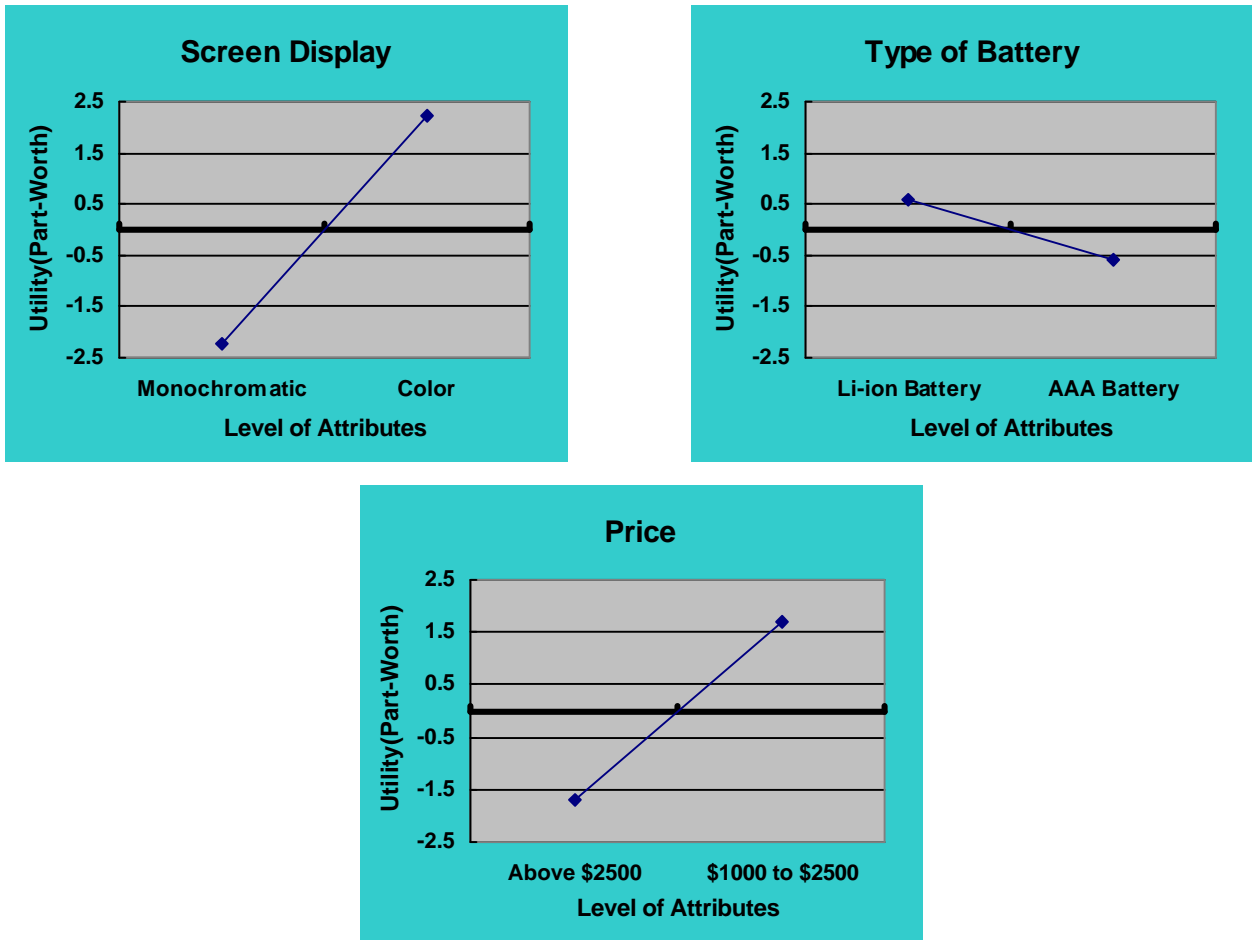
Screen Display

Utility(Part-Worth)

2.5
1.5
0.5
-0.5
-1.5
-2.5

Monochromatic
Color

Level of Attributes

Type of Battery

Utility(Part-Worth)

2.5
1.5
0.5
-0.5
-1.5
-2.5

Li-ion Battery
AAA Battery

Level of Attributes

Price

Utility(Part-Worth)

2.5
1.5
0.5
-0.5
-1.5
-2.5

Above $2500
$1000 to $2500

Level of Attributes